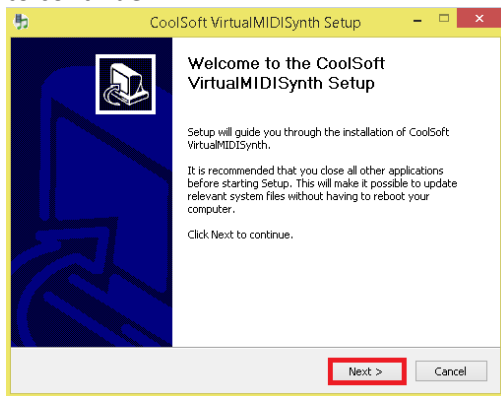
CoolSoft VirtualMIDISynth Setup

Welcome to the CoolSoft VirtualMIDISynth Setup

Setup will guide you through the installation of CoolSoft VirtualMIDISynth.

It is recommended that you close all other applications before starting Setup. This will make it possible to update relevant system files without having to reboot your computer.

Click Next to continue.

Next >

Cancel